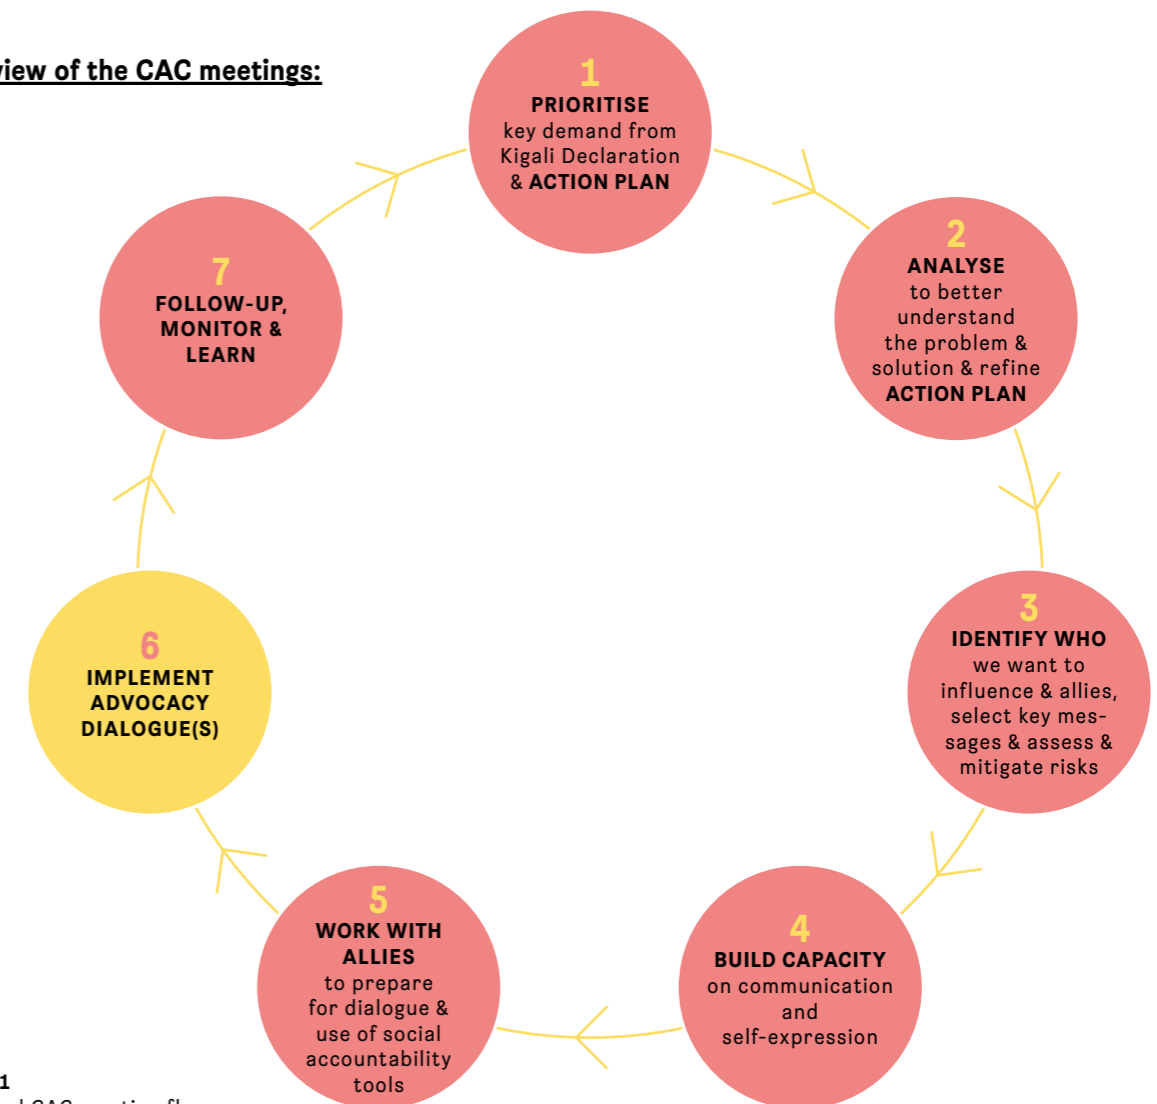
view of the CAC meetings:

1
PRIORITISE
key demand from Kigali Declaration & ACTION PLAN

2
ANALYSE
to better understand the problem & solution & refine ACTION PLAN

3
IDENTIFY WHO
we want to influence & allies, select key messages & assess & mitigate risks

4
BUILD CAPACITY
on communication and self-expression

5
WORK WITH ALLIES
to prepare for dialogue & use of social accountability tools

6
IMPLEMENT ADVOCACY DIALOGUE(S)

7
FOLLOW-UP, MONITOR & LEARN

1
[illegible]